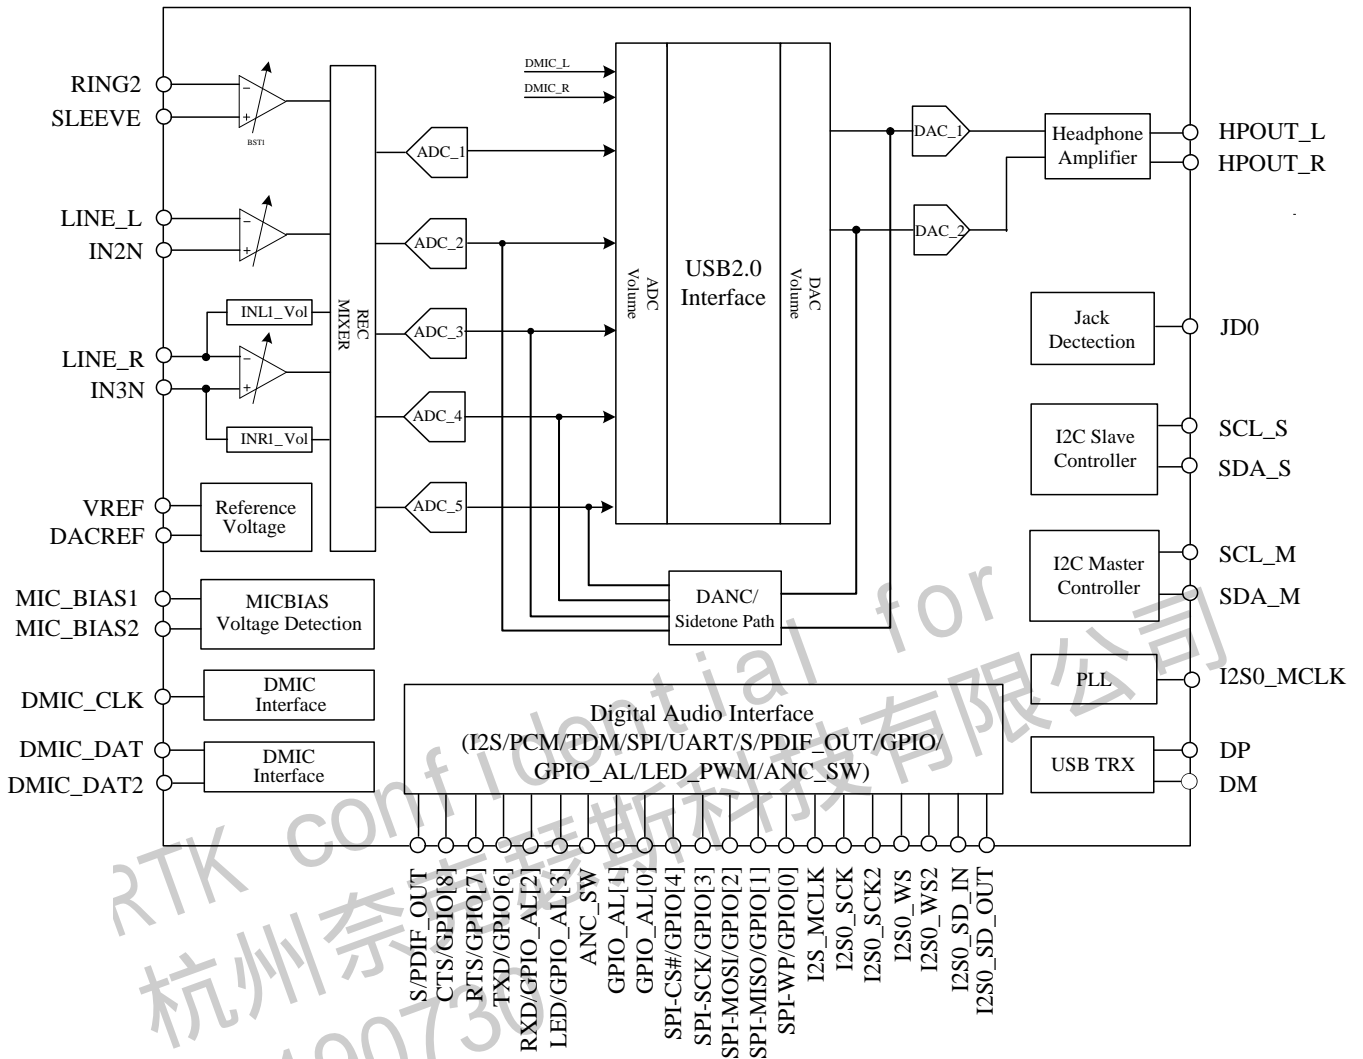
RING2
SLEEVE
BST1
LINE_L
IN2N
INL1_Vol
LINE_R
IN3N
INR1_Vol
VREF
DACREF
Reference Voltage
MIC_BIAS1
MIC_BIAS2
MICBIAS Voltage Detection
DMIC_CLK
DMIC Interface
DMIC_DAT
DMIC_DAT2
DMIC Interface
REC MIXER
ADC_1
ADC_2
ADC_3
ADC_4
ADC_5
DMIC_L
DMIC_R
ADC Volume
USB2.0 Interface
DAC Volume
DANC/ Sidetone Path
DAC_1
DAC_2
Headphone Amplifier
HPOUT_L
HPOUT_R
Jack Dectection
JD0
I2C Slave Controller
SCL_S
SDA_S
I2C Master Controller
SCL_M
SDA_M
PLL
I2S0_MCLK
USB TRX
DP
DM
Digital Audio Interface (I2S/PCM/TDM/SPI/UART/S/PDIF_OUT/GPIO/ GPIO_AL/LED_PWM/ANC_SW)
S/PDIF_OUT
CTS/GPIO[8]
RTS/GPIO[7]
TXD/GPIO[6]
RXD/GPIO_AL[2]
LED/GPIO_AL[3]
ANC_SW
GPIO_AL[1]
GPIO_AL[0]
SPI-CS#/GPIO[4]
SPI-SCK/GPIO[3]
SPI-MOSI/GPIO[2]
SPI-MISO/GPIO[1]
SPI-WP/GPIO[0]
I2S_MCLK
I2S0_SCK
I2S0_SCK2
I2S0_WS
I2S0_WS2
I2S0_SD_IN
I2S0_SD_OUT
RTK confidential for
杭州奈斯科技有限公司
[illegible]